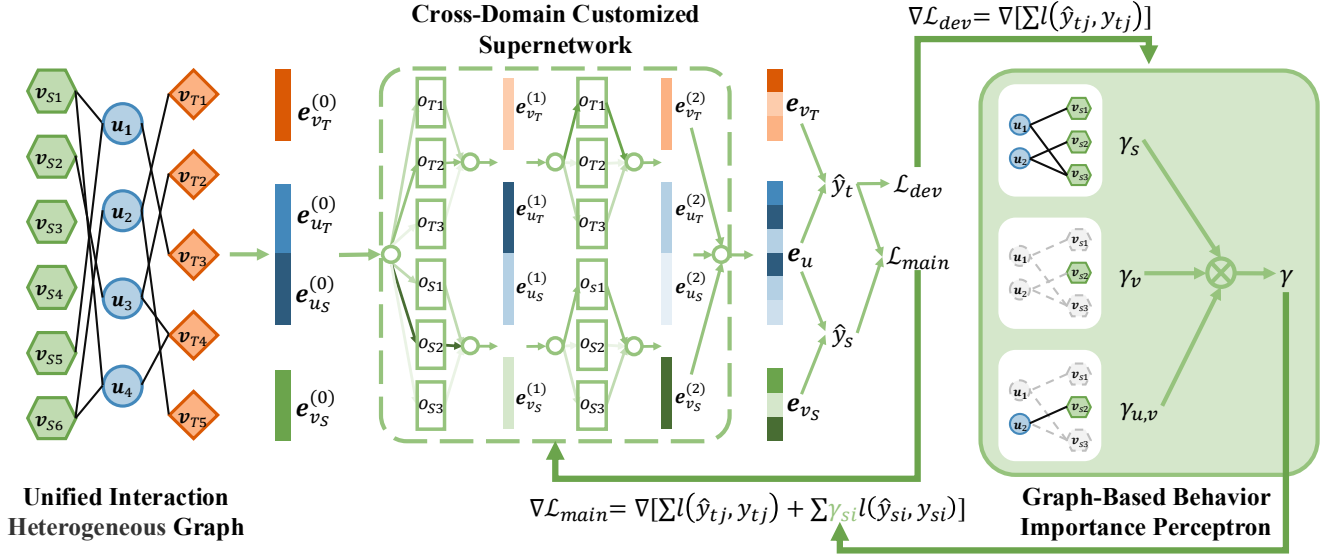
Cross-Domain Customized Supernetwork

$\nabla\mathcal{L}_{dev} = \nabla[\sum l(\hat{y}_{tj}, y_{tj})]$

$v_{S1}$ $v_{S2}$ $v_{S3}$ $v_{S4}$ $v_{S5}$ $v_{S6}$

$u_1$ $u_2$ $u_3$ $u_4$

$v_{T1}$ $v_{T2}$ $v_{T3}$ $v_{T4}$ $v_{T5}$

$e_{v_T}^{(0)}$ $e_{u_T}^{(0)}$ $e_{u_S}^{(0)}$ $e_{v_S}^{(0)}$

$o_{T1}$ $o_{T2}$ $o_{T3}$ $o_{S1}$ $o_{S2}$ $o_{S3}$

$e_{v_T}^{(1)}$ $e_{u_T}^{(1)}$ $e_{u_S}^{(1)}$ $e_{v_S}^{(1)}$

$o_{T1}$ $o_{T2}$ $o_{T3}$ $o_{S1}$ $o_{S2}$ $o_{S3}$

$e_{v_T}^{(2)}$ $e_{u_T}^{(2)}$ $e_{u_S}^{(2)}$ $e_{v_S}^{(2)}$

$e_{v_T}$ $e_u$ $e_{v_S}$

$\hat{y}_t$ $\hat{y}_S$

$\mathcal{L}_{dev}$ $\mathcal{L}_{main}$

$u_1$ $u_2$ $v_{S1}$ $v_{S2}$ $v_{S3}$ $\gamma_S$

$u_1$ $u_2$ $v_{S1}$ $v_{S2}$ $v_{S3}$ $\gamma_v$

$u_1$ $u_2$ $v_{S1}$ $v_{S2}$ $v_{S3}$ $\gamma_{u,v}$

$\gamma$

Unified Interaction Heterogeneous Graph

$\nabla\mathcal{L}_{main} = \nabla[\sum l(\hat{y}_{tj}, y_{tj}) + \sum \gamma_{si} l(\hat{y}_{si}, y_{si})]$

Graph-Based Behavior Importance Perceptron